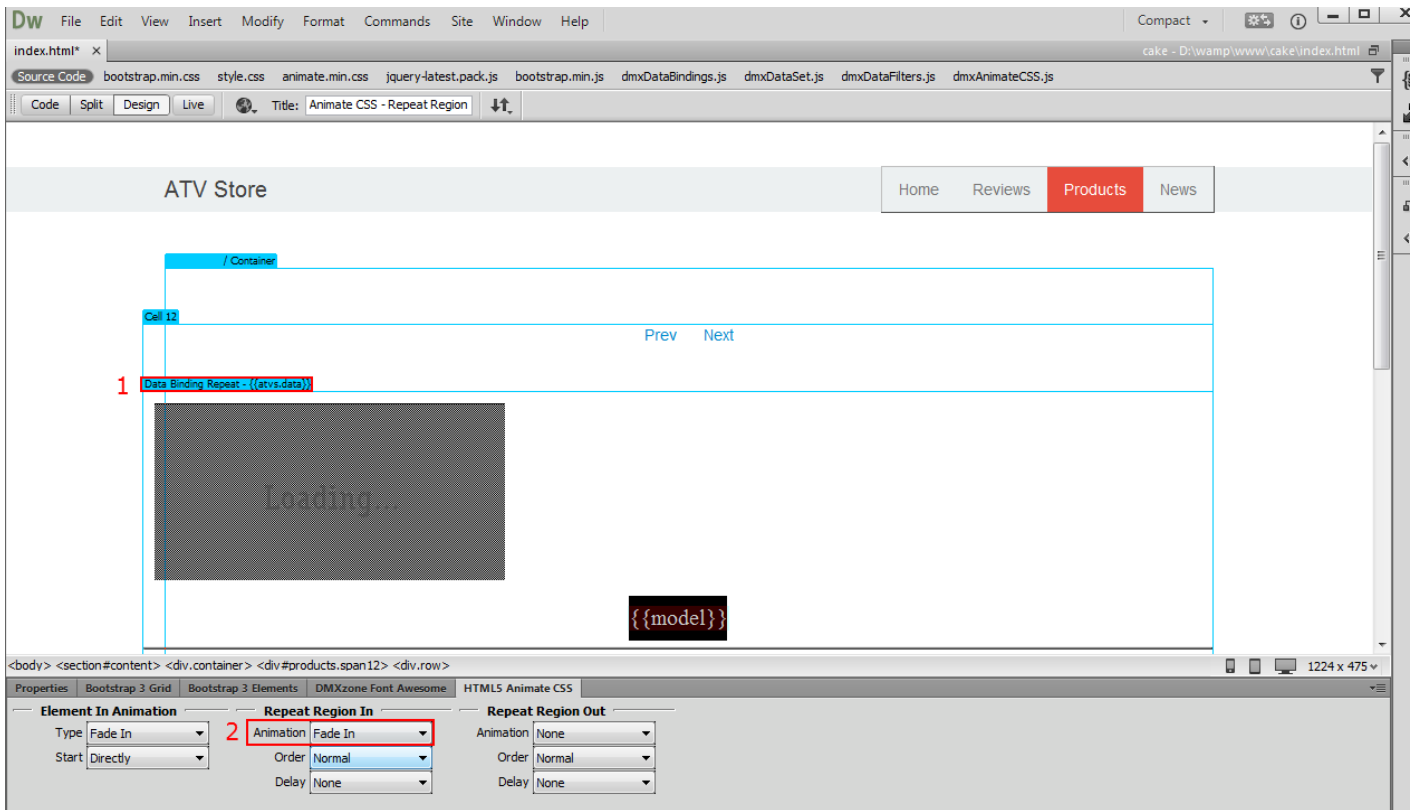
Dw File Edit View Insert Modify Format Commands Site Window Help
Compact

index.html* ×
cake - D:\wamp\www\cake\index.html

Source Code bootstrap.min.css style.css animate.min.css jquery-latest.pack.js bootstrap.min.js dmxDataBindings.js dmxDataSet.js dmxDataFilters.js dmxAnimateCSS.js

Code Split Design Live Title: Animate CSS - Repeat Region

ATV Store

Home Reviews Products News

/ Container

Cell 12

Prev Next

1 Data Binding Repeat - {{atvs.data}}

Loading...

{{model}}

<body> <section#content> <div.container> <div#products.span12> <div.row>
1224 x 475

Properties Bootstrap 3 Grid Bootstrap 3 Elements DMXzone Font Awesome HTML5 Animate CSS

Element In Animation
Type Fade In
Start Directly

Repeat Region In
2 Animation Fade In
Order Normal
Delay None

Repeat Region Out
Animation None
Order Normal
Delay None